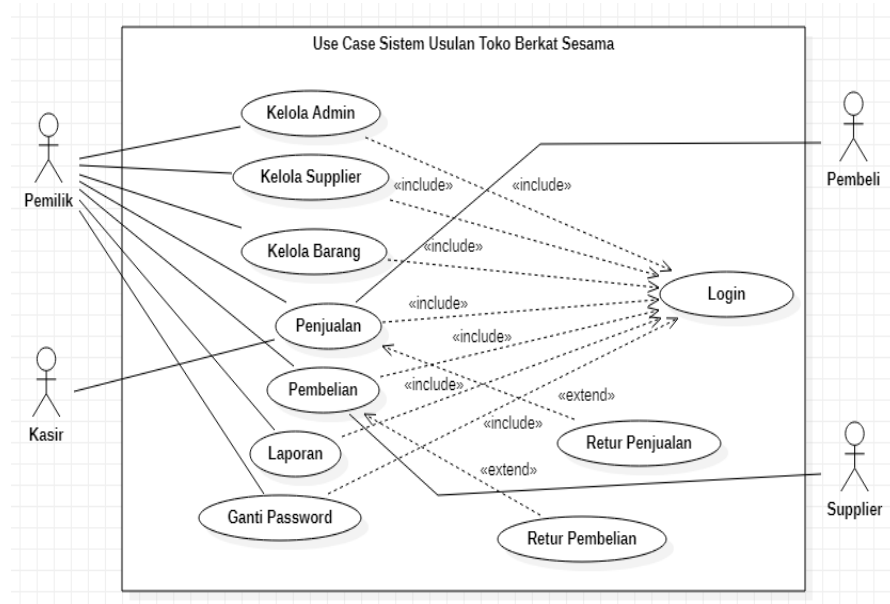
Use Case Sistem Usulan Toko Berkat Sesama

Pemilik

Kasir

Pembeli

Supplier

Kelola Admin

Kelola Supplier

Kelola Barang

Penjualan

Pembelian

Laporan

Ganti Password

Login

Retur Penjualan

Retur Pembelian

«include»

«include»

«include»

«include»

«include»

«include»

«include»

«extend»

«extend»